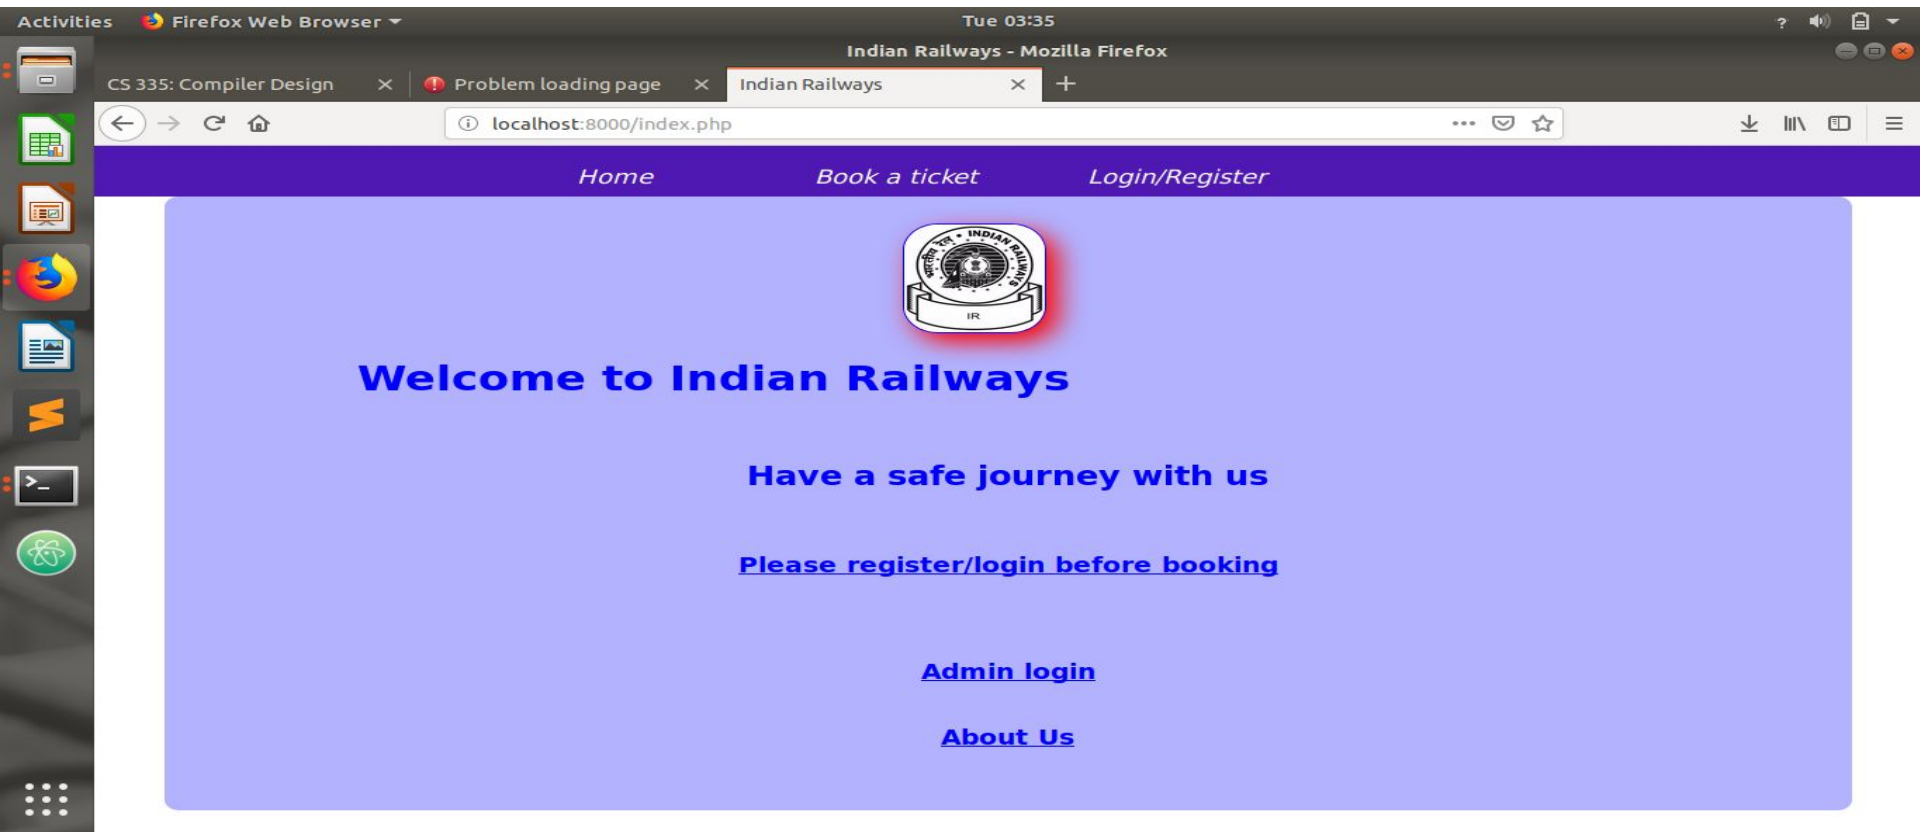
Activities Firefox Web Browser

Tue 03:35

Indian Railways - Mozilla Firefox

CS 335: Compiler Design
Problem loading page
Indian Railways

localhost:8000/index.php

Home Book a ticket Login/Register

INDIAN RAILWAYS
IR

Welcome to Indian Railways

Have a safe journey with us

Please register/login before booking

Admin login

About Us